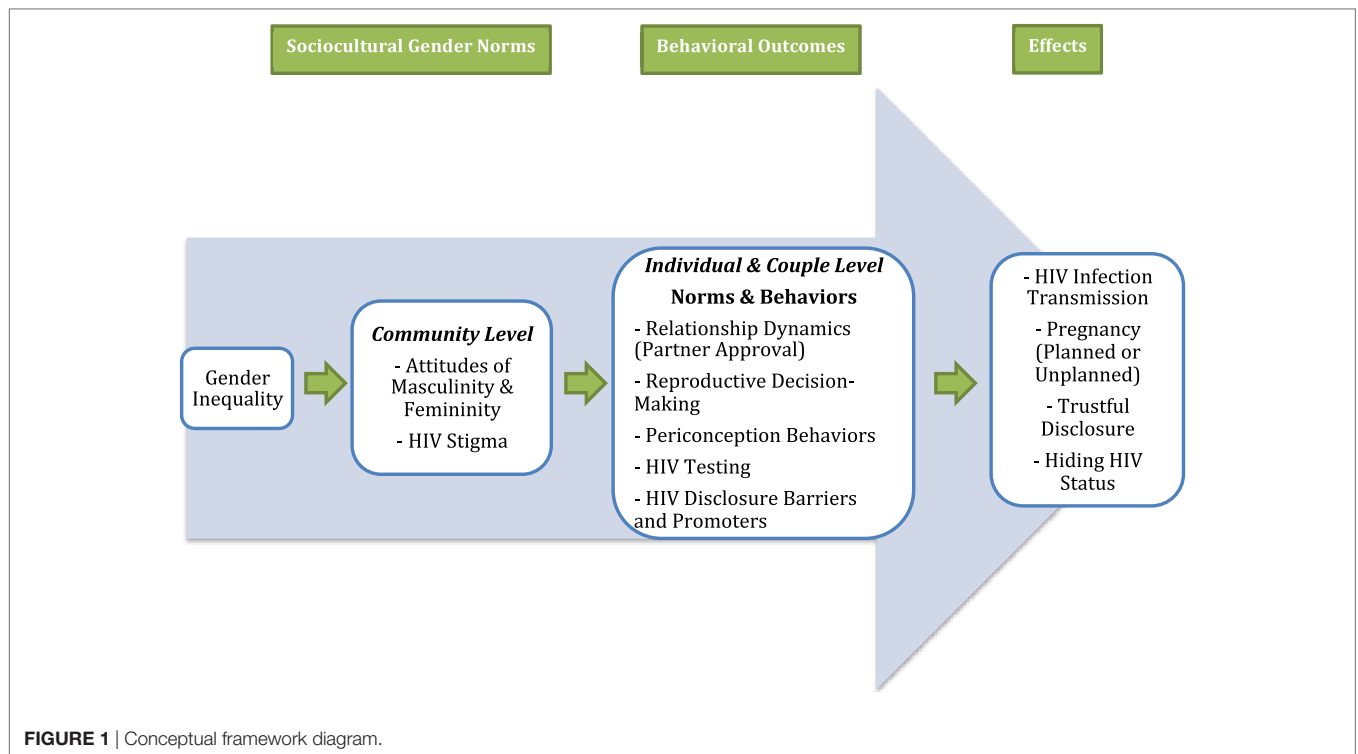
Sociocultural Gender Norms

Behavioral Outcomes

Effects

Gender Inequality

Community Level

- Attitudes of Masculinity & Femininity

- HIV Stigma

Individual & Couple Level

Norms & Behaviors

- Relationship Dynamics (Partner Approval)

- Reproductive Decision-Making

- Periconception Behaviors

- HIV Testing

- HIV Disclosure Barriers and Promoters

- HIV Infection Transmission

- Pregnancy (Planned or Unplanned)

- Trustful Disclosure

- Hiding HIV Status

FIGURE 1 | Conceptual framework diagram.